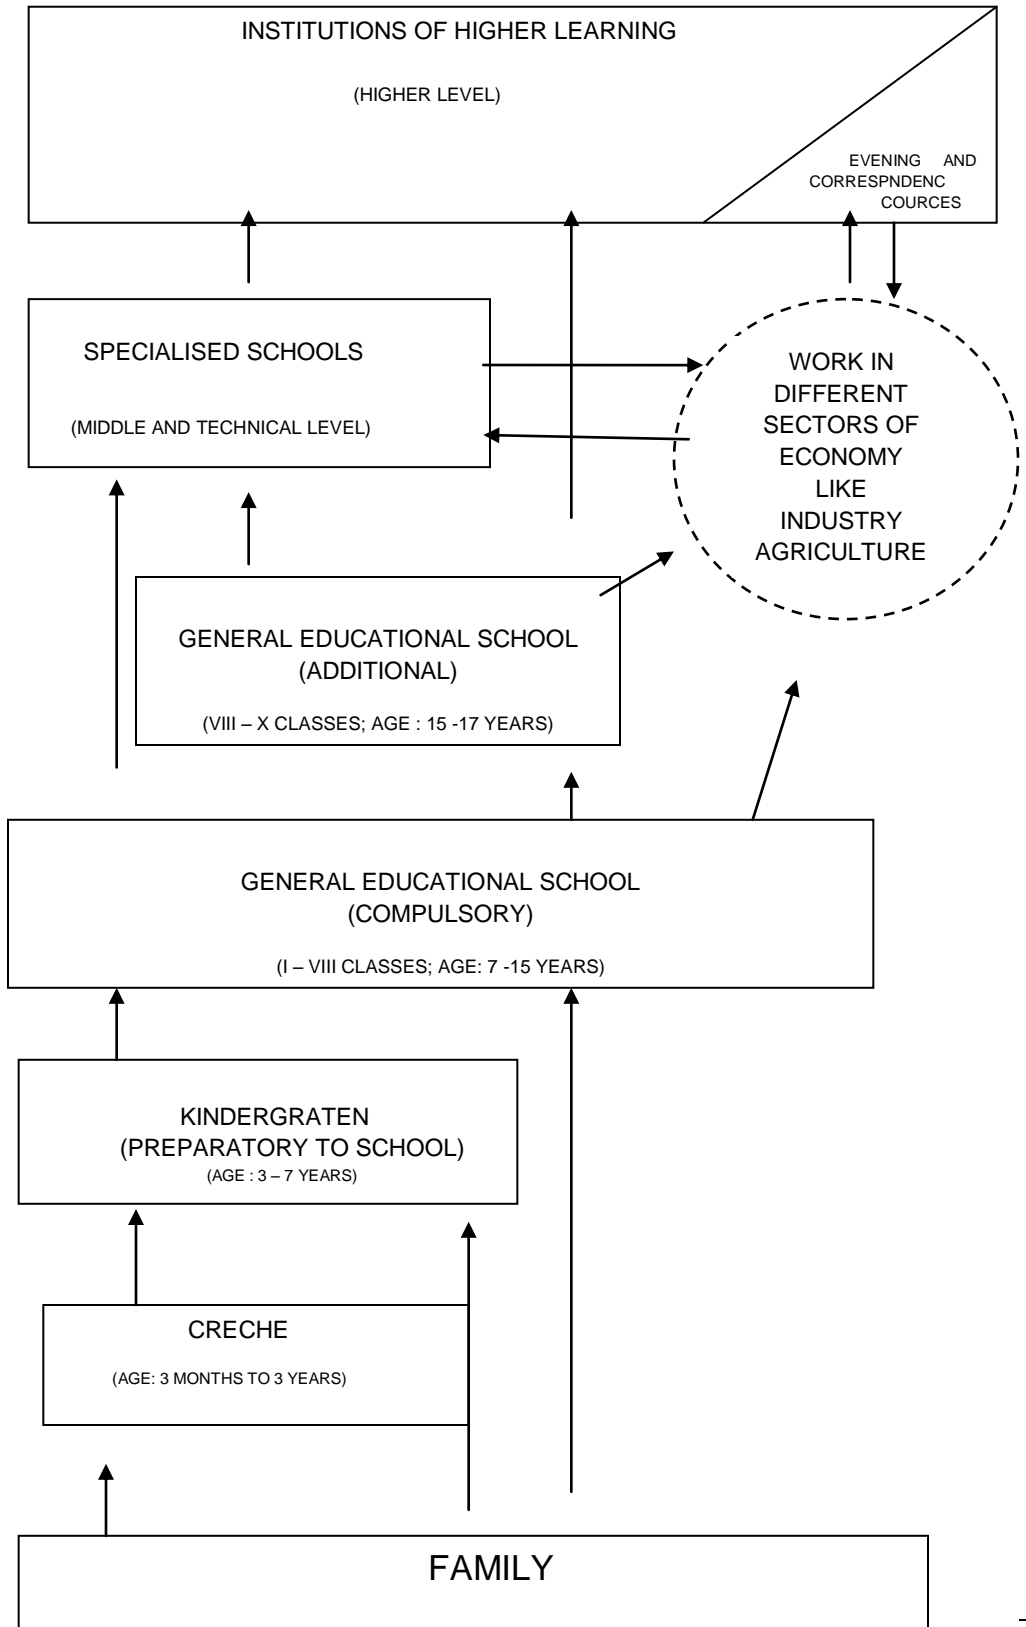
INSTITUTIONS OF HIGHER LEARNING

(HIGHER LEVEL)

EVENING AND CORRESPNDENC COURCES

SPECIALISED SCHOOLS

(MIDDLE AND TECHNICAL LEVEL)

WORK IN DIFFERENT SECTORS OF ECONOMY LIKE INDUSTRY AGRICULTURE

GENERAL EDUCATIONAL SCHOOL (ADDITIONAL)

(VIII – X CLASSES; AGE : 15 -17 YEARS)

GENERAL EDUCATIONAL SCHOOL (COMPULSORY)

(I – VIII CLASSES; AGE: 7 -15 YEARS)

KINDERGRATEN (PREPARATORY TO SCHOOL)

(AGE : 3 – 7 YEARS)

CRECHE

(AGE: 3 MONTHS TO 3 YEARS)

FAMILY